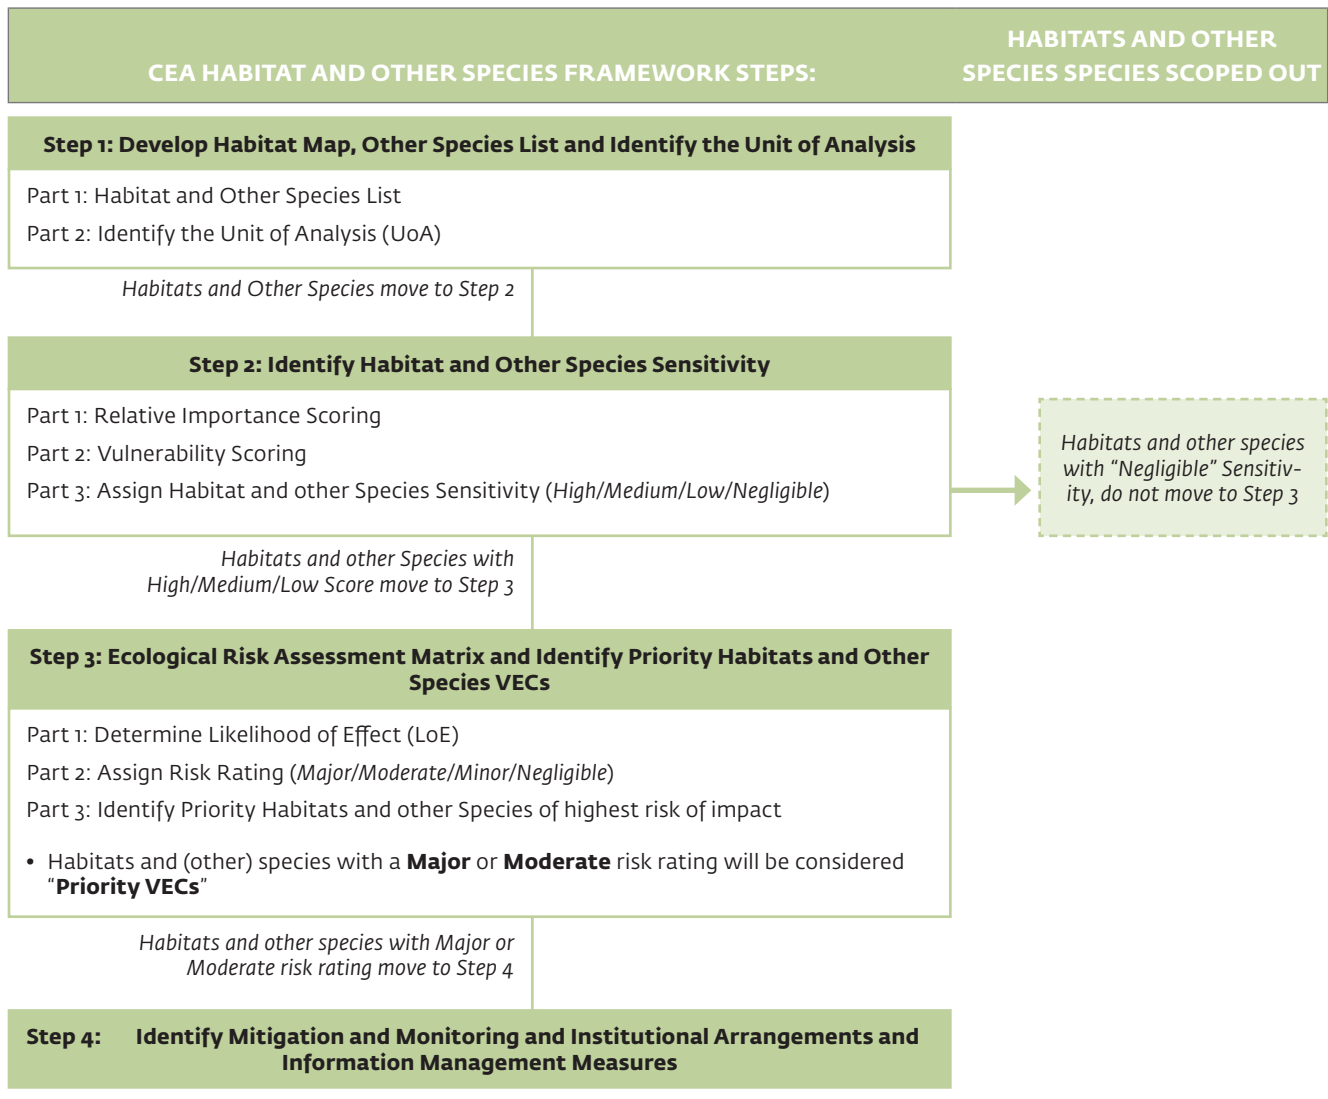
CEA HABITAT AND OTHER SPECIES FRAMEWORK STEPS:

HABITATS AND OTHER SPECIES SPECIES SCOPED OUT

Step 1: Develop Habitat Map, Other Species List and Identify the Unit of Analysis

Part 1: Habitat and Other Species List

Part 2: Identify the Unit of Analysis (UoA)

Habitats and Other Species move to Step 2

Step 2: Identify Habitat and Other Species Sensitivity

Part 1: Relative Importance Scoring

Part 2: Vulnerability Scoring

Part 3: Assign Habitat and other Species Sensitivity (High/Medium/Low/Negligible)

Habitats and other species with "Negligible" Sensitivity, do not move to Step 3

Habitats and other Species with High/Medium/Low Score move to Step 3

Step 3: Ecological Risk Assessment Matrix and Identify Priority Habitats and Other Species VECs

Part 1: Determine Likelihood of Effect (LoE)

Part 2: Assign Risk Rating (Major/Moderate/Minor/Negligible)

Part 3: Identify Priority Habitats and other Species of highest risk of impact

• Habitats and (other) species with a **Major** or **Moderate** risk rating will be considered "**Priority VECs**"

Habitats and other species with Major or Moderate risk rating move to Step 4

Step 4: Identify Mitigation and Monitoring and Institutional Arrangements and Information Management Measures